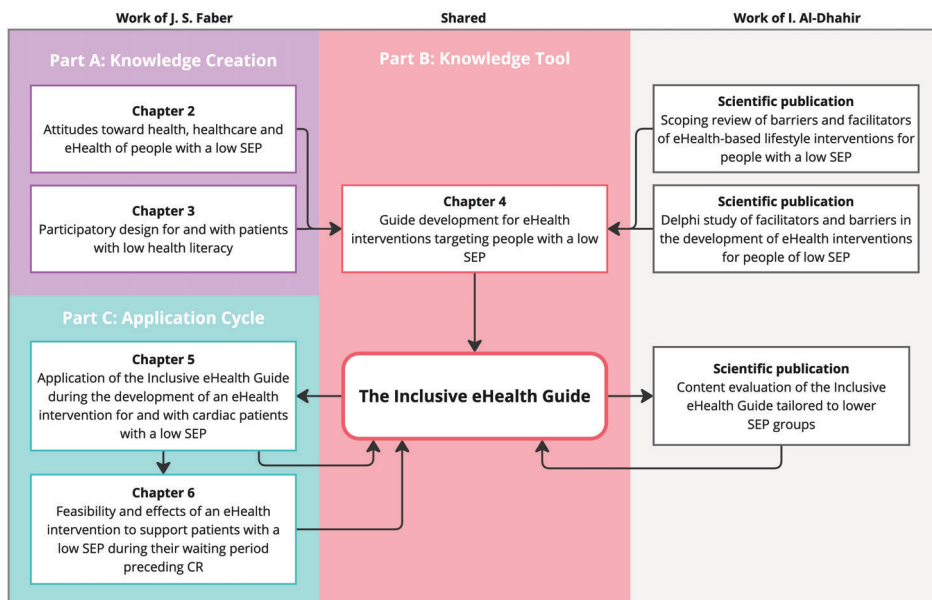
Work of J. S. Faber

Shared

Work of I. Al-Dhahir

Part A: Knowledge Creation

Part B: Knowledge Tool

Chapter 2
Attitudes toward health, healthcare and eHealth of people with a low SEP

Chapter 3
Participatory design for and with patients with low health literacy

Scientific publication
Scoping review of barriers and facilitators of eHealth-based lifestyle interventions for people with a low SEP

Chapter 4
Guide development for eHealth interventions targeting people with a low SEP

Scientific publication
Delphi study of facilitators and barriers in the development of eHealth interventions for people of low SEP

Part C: Application Cycle

Chapter 5
Application of the Inclusive eHealth Guide during the development of an eHealth intervention for and with cardiac patients with a low SEP

The Inclusive eHealth Guide

Scientific publication
Content evaluation of the Inclusive eHealth Guide tailored to lower SEP groups

Chapter 6
Feasibility and effects of an eHealth intervention to support patients with a low SEP during their waiting period preceding CR